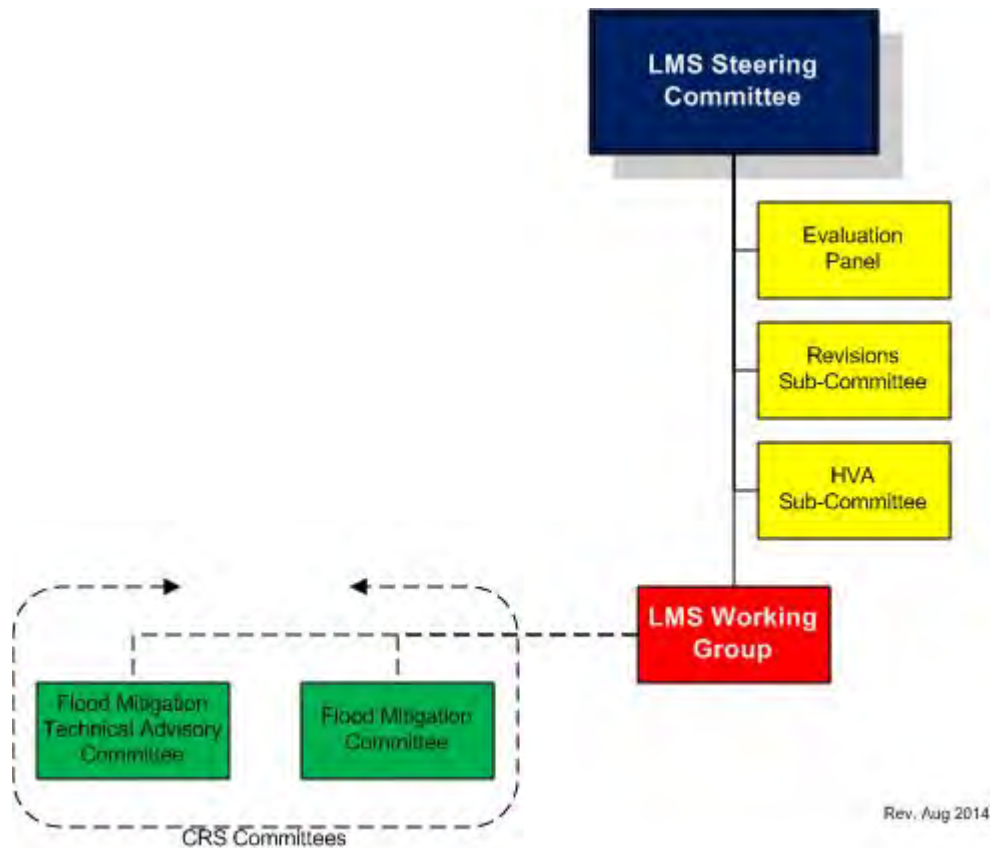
LMS Steering Committee

Evaluation Panel

Revisions Sub-Committee

HVA Sub-Committee

LMS Working Group

Flood Mitigation Technical Advisory Committee

Flood Mitigation Committee

CRS Committees

Rev. Aug 2014